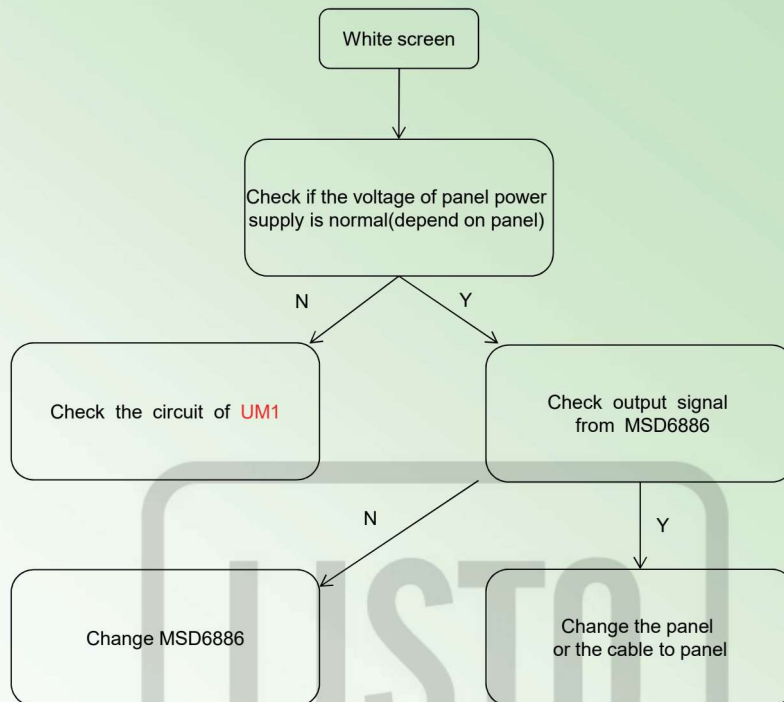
White screen

Check if the voltage of panel power supply is normal(depend on panel)

N

Y

Check the circuit of UM1

Check output signal from MSD6886

N

Y

Change MSD6886

Change the panel or the cable to panel

LSTO